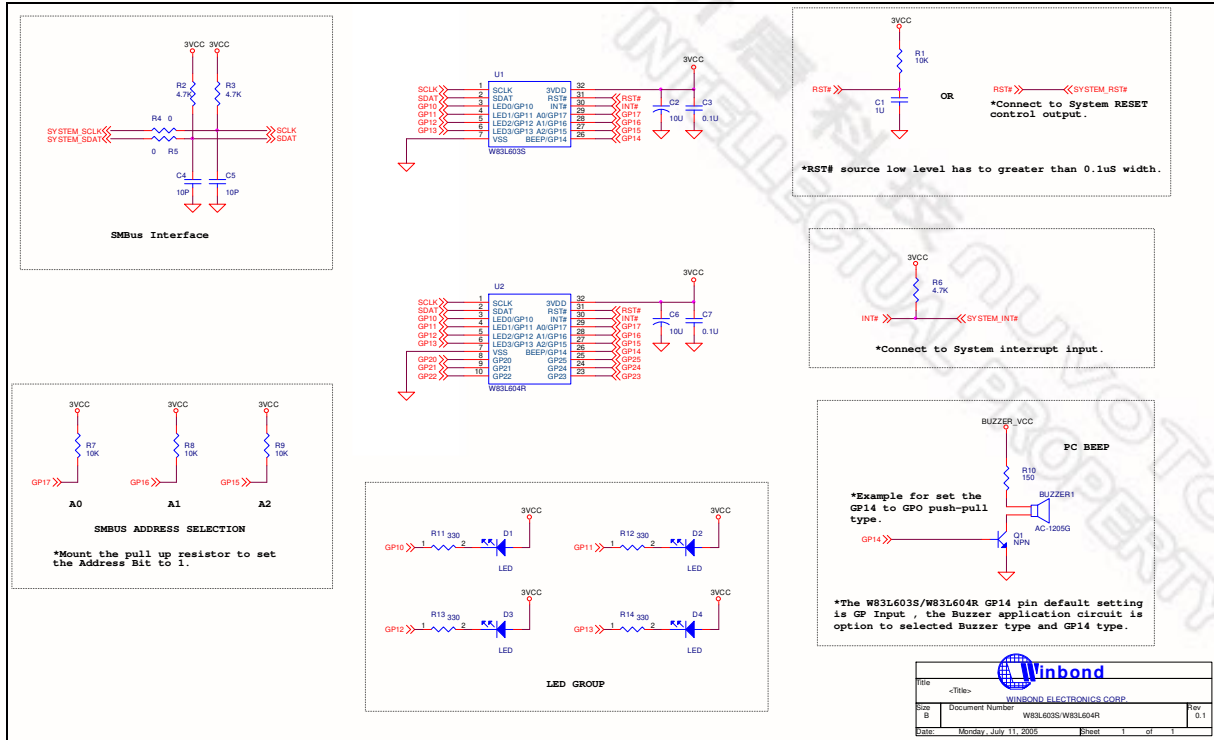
3VCC 3VCC

R2 4.7K

R3 4.7K

R4 0

SYSTEM_SCLK
SYSTEM_SDAT

SCLK
SDAT

0 R5

C4 10P

C5 10P

SMBus Interface

U1

| | | | |
|---|---|---|---|
| SCLK | 1 SCLK | 3VDD 32 | |
| SDAT | 2 SDAT | RST# 31 | RST# |
| GP10 | 3 LED0/GP10 | INT# 30 | INT# |
| GP11 | 4 LED1/GP11 A0/GP17 | 29 | GP17 |
| GP12 | 5 LED2/GP12 A1/GP16 | 28 | GP16 |
| GP13 | 6 LED3/GP13 A2/GP15 | 27 | GP15 |
| | 7 VSS | BEEP/GP14 26 | GP14 |

W83L603S

3VCC

C2 10U

C3 0.1U

U2

| | | | |
|---|---|---|---|
| SCLK | 1 SCLK | 3VDD 32 | |
| SDAT | 2 SDAT | RST# 31 | RST# |
| GP10 | 3 LED0/GP10 | INT# 30 | INT# |
| GP11 | 4 LED1/GP11 A0/GP17 | 29 | GP17 |
| GP12 | 5 LED2/GP12 A1/GP16 | 28 | GP16 |
| GP13 | 6 LED3/GP13 A2/GP15 | 27 | GP15 |
| | 7 VSS | BEEP/GP14 26 | GP14 |
| GP20 | 8 GP20 | GP25 25 | GP25 |
| GP21 | 9 GP21 | GP24 24 | GP24 |
| GP22 | 10 GP22 | GP23 23 | GP23 |

W83L604R

3VCC

C6 10U

C7 0.1U

3VCC

R1 10K

RST#

C1 1U

OR

RST# SYSTEM_RST#

*Connect to System RESET control output.

*RST# source low level has to greater than 0.1uS width.

3VCC

R6 4.7K

INT# SYSTEM_INT#

*Connect to System interrupt input.

3VCC 3VCC 3VCC

R7 10K

R8 10K

R9 10K

GP17 GP16 GP15

A0 A1 A2

SMBUS ADDRESS SELECTION

*Mount the pull up resistor to set the Address Bit to 1.

3VCC 3VCC

GP10 1 R11 330 2 D1 LED

GP11 1 R12 330 2 D2 LED

3VCC 3VCC

GP12 1 R13 330 2 D3 LED

GP13 1 R14 330 2 D4 LED

LED GROUP

BUZZER_VCC

PC BEEP

R10 150

BUZZER1

*Example for set the GP14 to GPO push-pull type.

AC-1205G

GP14

Q1 NPN

*The W83L603S/W83L604R GP14 pin default setting is GP Input , the Buzzer application circuit is option to selected Buzzer type and GP14 type.

Winbond

Title
<Title>
WINBOND ELECTRONICS CORP.

| Size | Document Number | Rev |
|---|---|---|
| B | W83L603S/W83L604R | 0.1 |

Date: Monday, July 11, 2005 Sheet 1 of 1